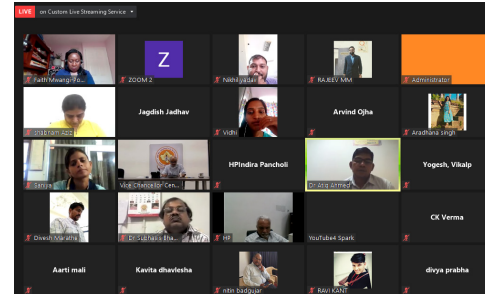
LIVE on Custom Live Streaming Service

Faith Mwangi-Po...

Z

ZOOM 2

Nikhil yadav

RAJEEV MM

Administrator

Shabnam Aziz

Jagdish Jadhav

Vidhi

Arvind Ojha

Aradhana singh

Sanjay

Vice Chancellor Cen...

HPIndira Pancholi

Dr Atiq Ahmed

Yogesh, Vikalp

Divesh Marathe

Dr. Subhash Bha...

HF

YouTube4 Spark

CK Verma

Aarti mali

Kavita dhavlesha

nitin badgujar

RAVI KANT

divya prabha